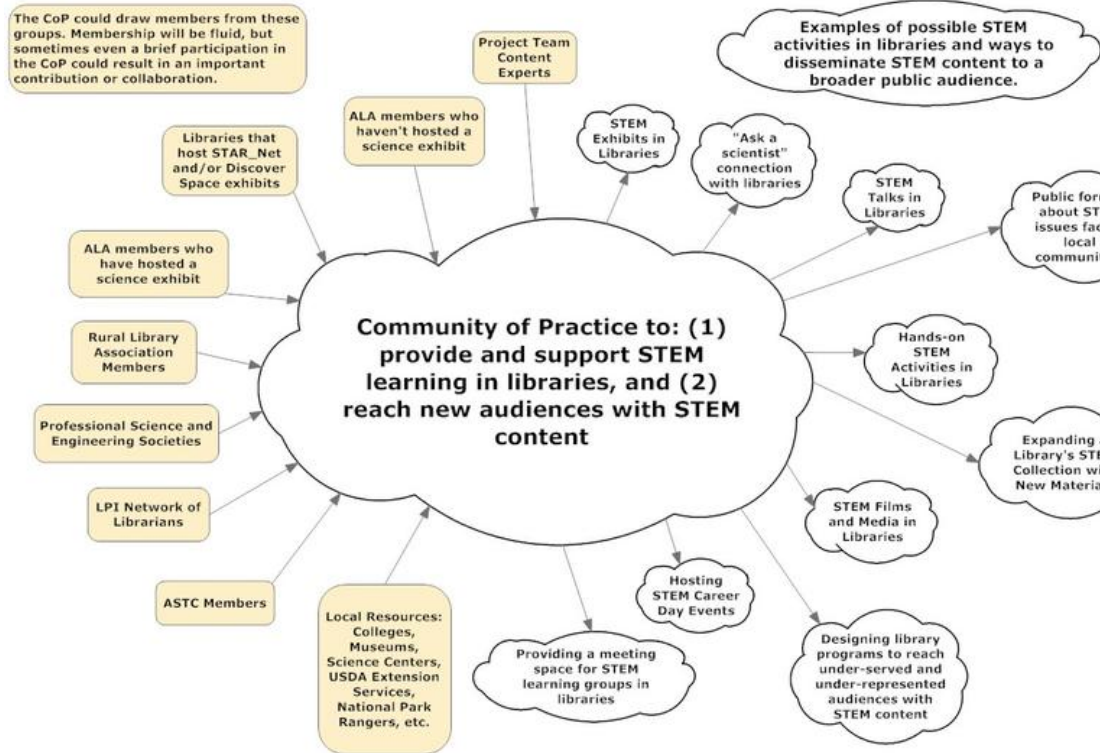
The CoP could draw members from these groups. Membership will be fluid, but sometimes even a brief participation in the CoP could result in an important contribution or collaboration.

Project Team Content Experts

Examples of possible STEM activities in libraries and ways to disseminate STEM content to a broader public audience.

ALA members who haven't hosted a science exhibit

Libraries that host STAR_Net and/or Discover Space exhibits

ALA members who have hosted a science exhibit

Rural Library Association Members

Professional Science and Engineering Societies

LPI Network of Librarians

ASTC Members

Local Resources: Colleges, Museums, Science Centers, USDA Extension Services, National Park Rangers, etc.

Community of Practice to: (1) provide and support STEM learning in libraries, and (2) reach new audiences with STEM content

STEM Exhibits in Libraries

"Ask a scientist" connection with libraries

STEM Talks in Libraries

Public for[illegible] about ST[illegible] issues fac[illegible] local communi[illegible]

Hands-on STEM Activities in Libraries

Expanding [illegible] Library's STE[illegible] Collection wi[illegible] New Materia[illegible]

STEM Films and Media in Libraries

Hosting STEM Career Day Events

Providing a meeting space for STEM learning groups in libraries

Designing library programs to reach under-served and under-represented audiences with STEM content